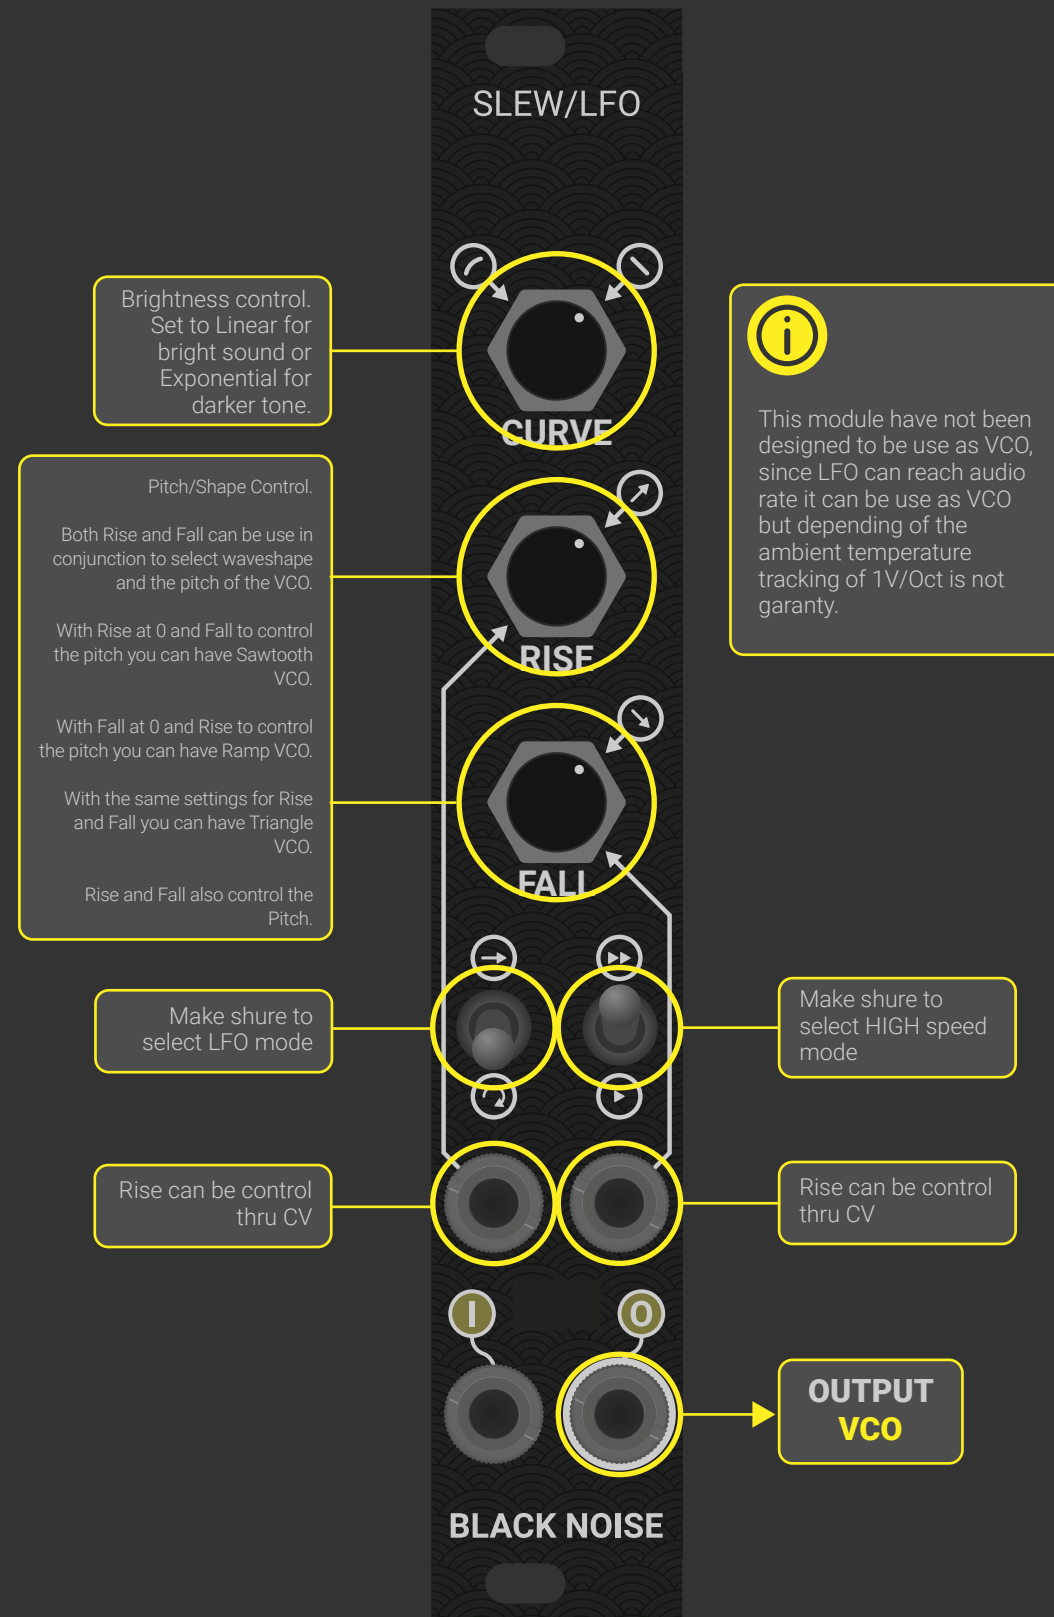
SLEW/LFO

Brightness control. Set to Linear for bright sound or Exponential for darker tone.

CURVE

This module have not been designed to be use as VCO, since LFO can reach audio rate it can be use as VCO but depending of the ambient temperature tracking of 1V/Oct is not garanty.

Pitch/Shape Control.

Both Rise and Fall can be use in conjunction to select waveshape and the pitch of the VCO.

With Rise at 0 and Fall to control the pitch you can have Sawtooth VCO.

With Fall at 0 and Rise to control the pitch you can have Ramp VCO.

With the same settings for Rise and Fall you can have Triangle VCO.

Rise and Fall also control the Pitch.

RISE

FALL

Make shure to select LFO mode

Make shure to select HIGH speed mode

Rise can be control thru CV

Rise can be control thru CV

I

O

OUTPUT
VCO

BLACK NOISE